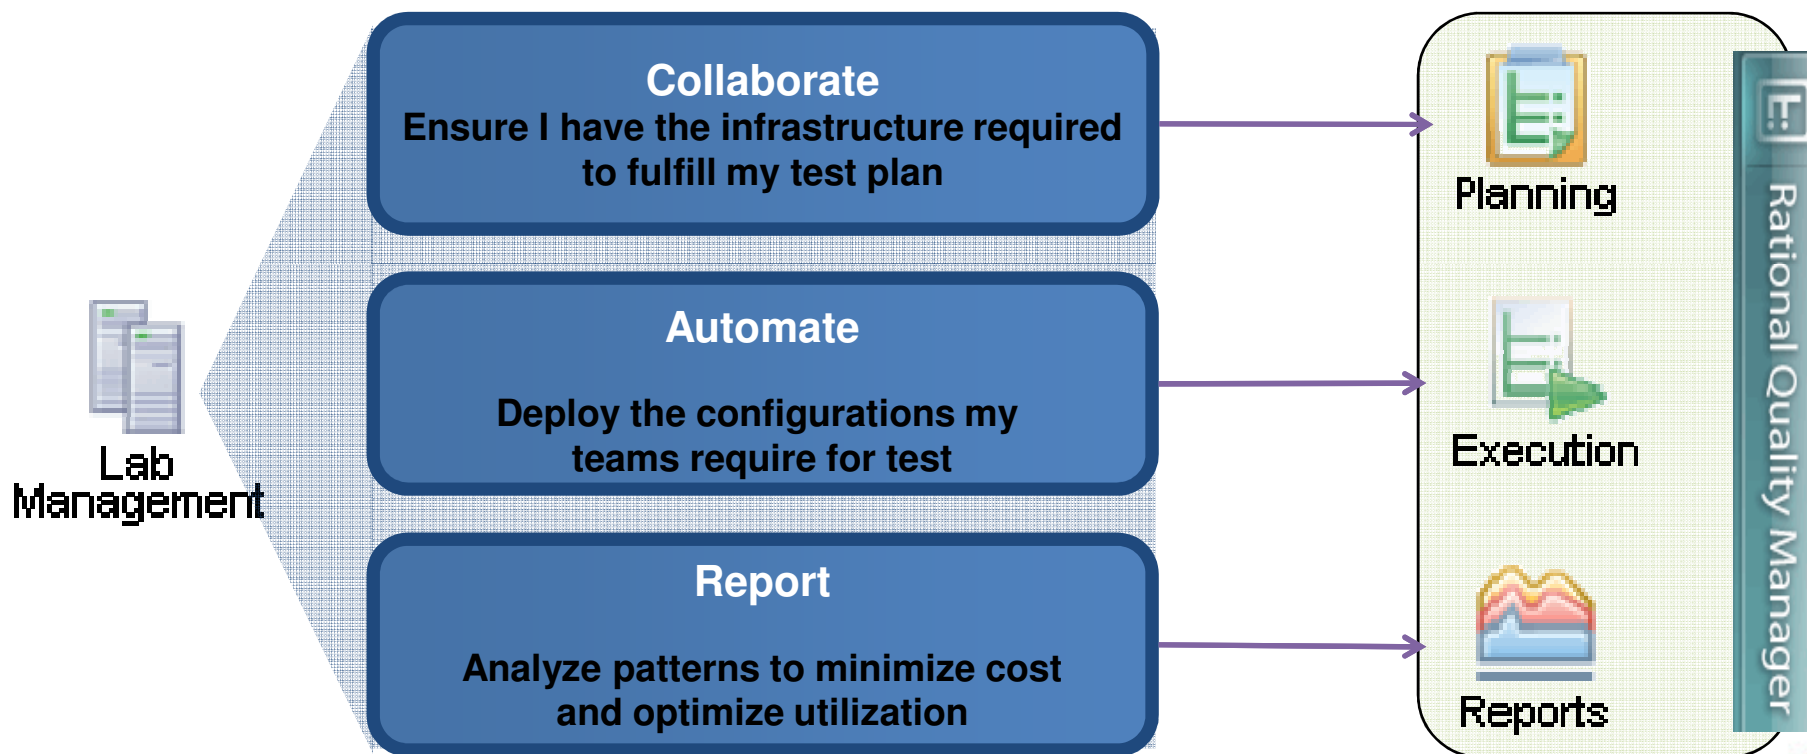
Lab Management

Collaborate
Ensure I have the infrastructure required to fulfill my test plan

Automate

Deploy the configurations my teams require for test

Report

Analyze patterns to minimize cost and optimize utilization

Planning

Execution

Reports

Rational Quality Manager